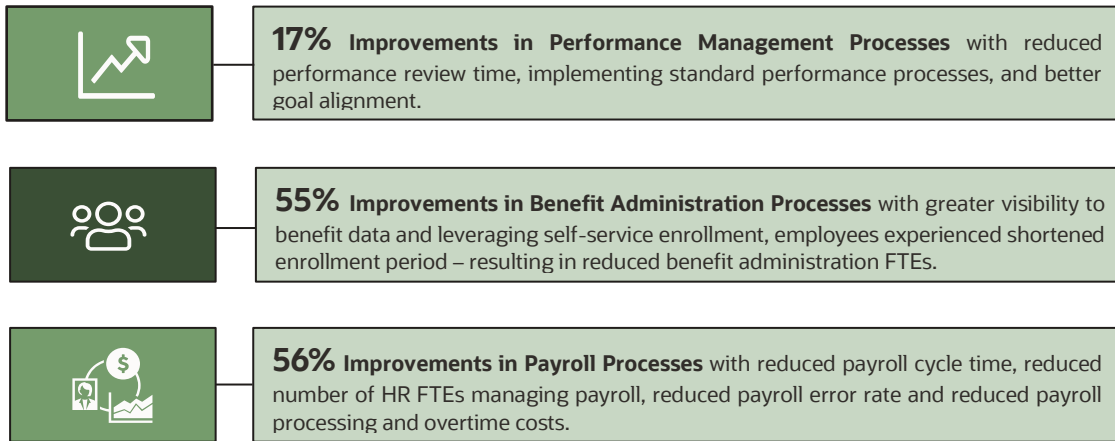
**17% Improvements in Performance Management Processes** with reduced performance review time, implementing standard performance processes, and better goal alignment.

**55% Improvements in Benefit Administration Processes** with greater visibility to benefit data and leveraging self-service enrollment, employees experienced shortened enrollment period – resulting in reduced benefit administration FTEs.

$

**56% Improvements in Payroll Processes** with reduced payroll cycle time, reduced number of HR FTEs managing payroll, reduced payroll error rate and reduced payroll processing and overtime costs.